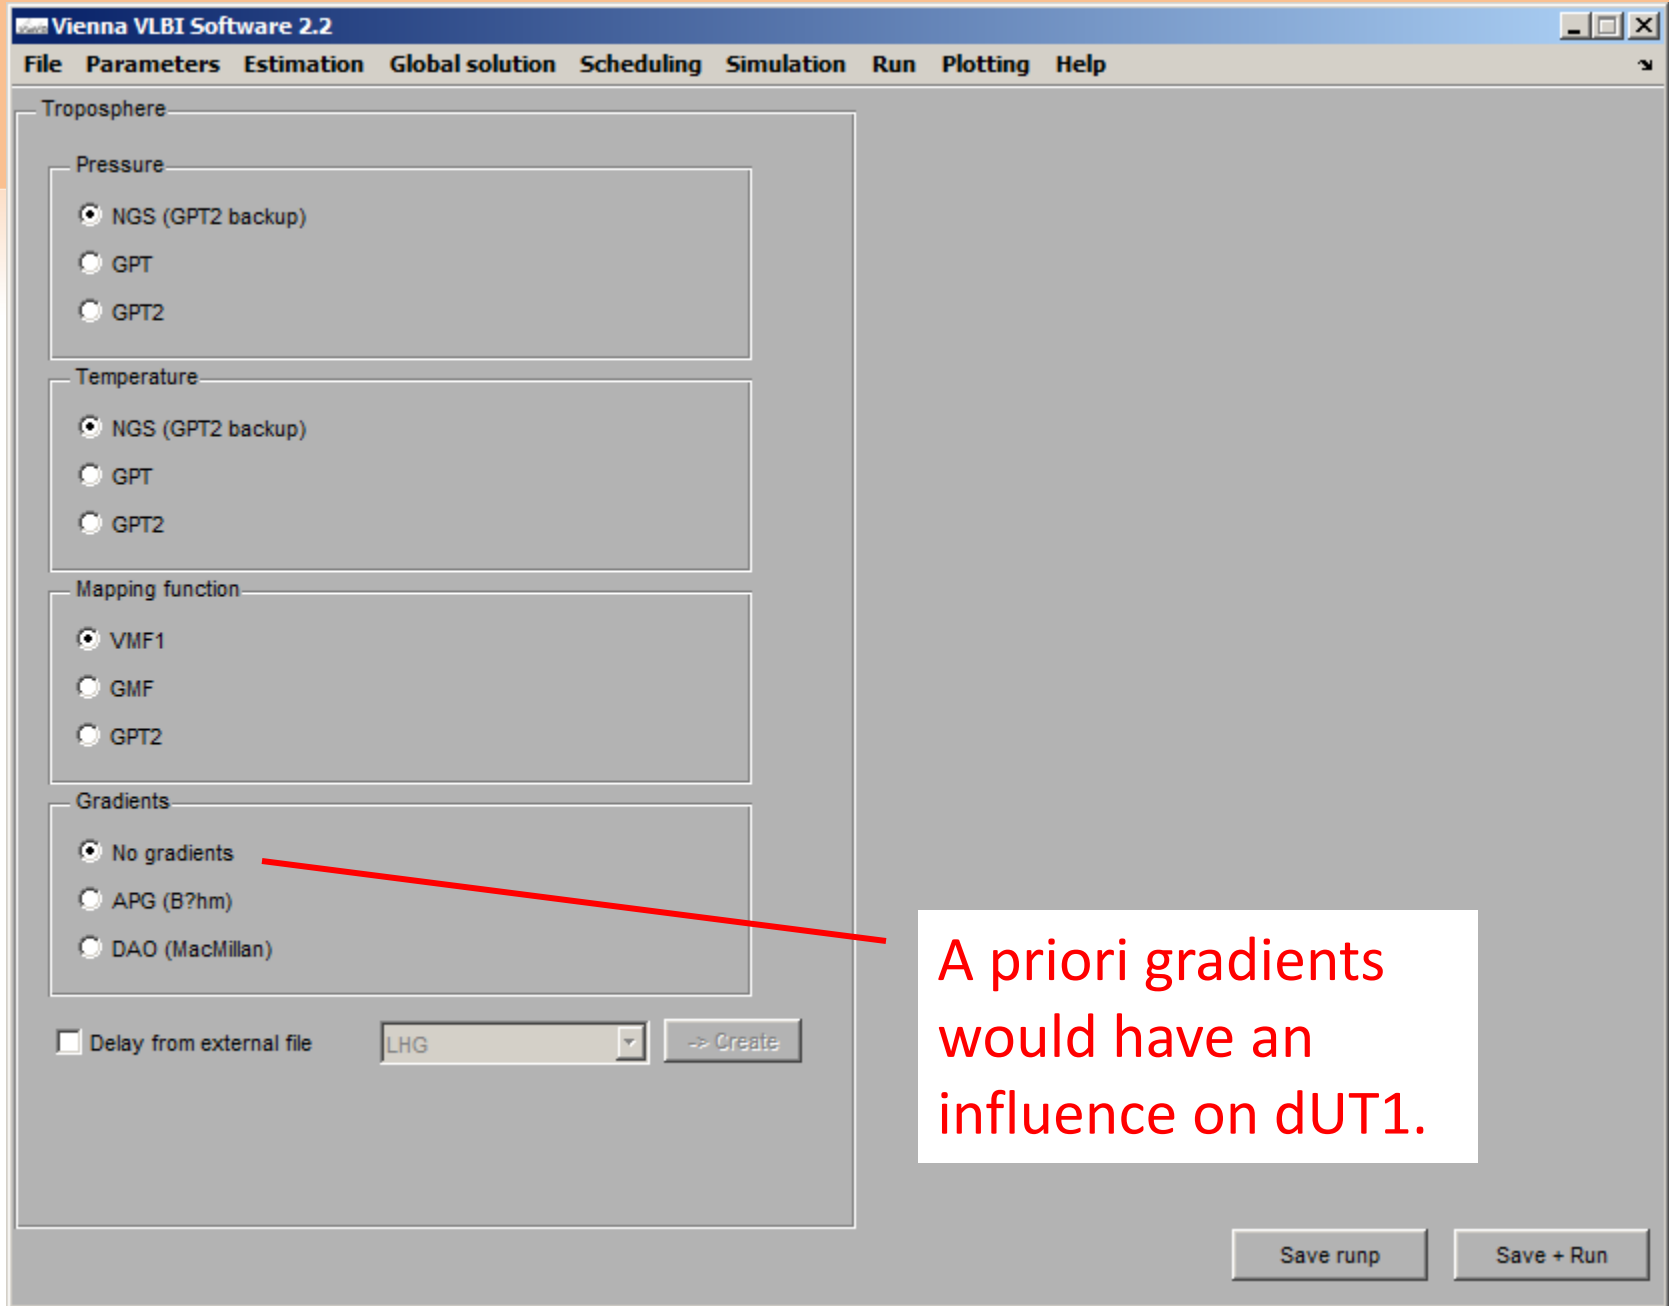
Vienna VLBI Software 2.2

File Parameters Estimation Global solution Scheduling Simulation Run Plotting Help

Troposphere

Pressure

NGS (GPT2 backup)

GPT

GPT2

Temperature

NGS (GPT2 backup)

GPT

GPT2

Mapping function

VMF1

GMF

GPT2

Gradients

No gradients

APG (B?hm)

DAO (MacMillan)

Delay from external file

LHG

-> Create

A priori gradients would have an influence on dUT1.

Save runp

Save + Run